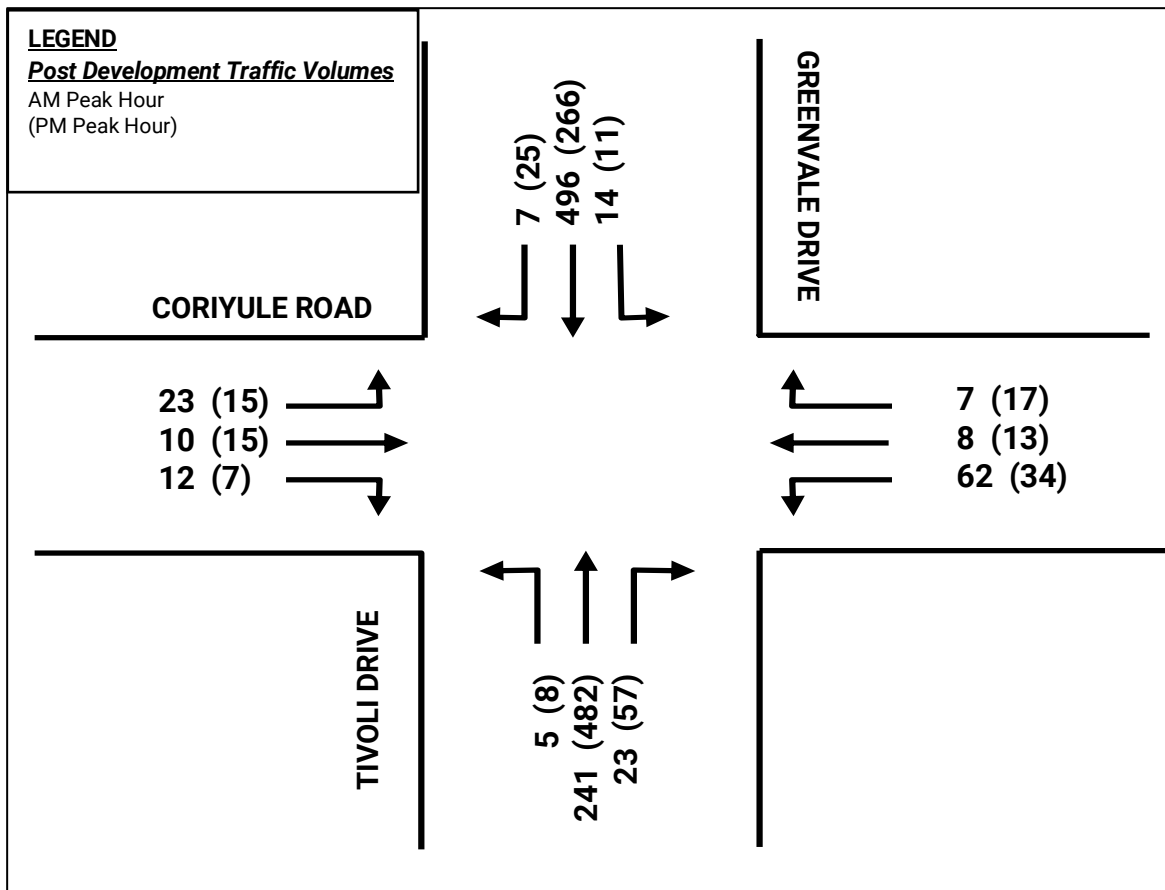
LEGEND
Post Development Traffic Volumes
AM Peak Hour
(PM Peak Hour)

7 (25)
496 (266)
14 (11)

GREENVALE DRIVE

CORIYULE ROAD

23 (15)
10 (15)
12 (7)

7 (17)
8 (13)
62 (34)

TIVOLI DRIVE

5 (8)
241 (482)
23 (57)